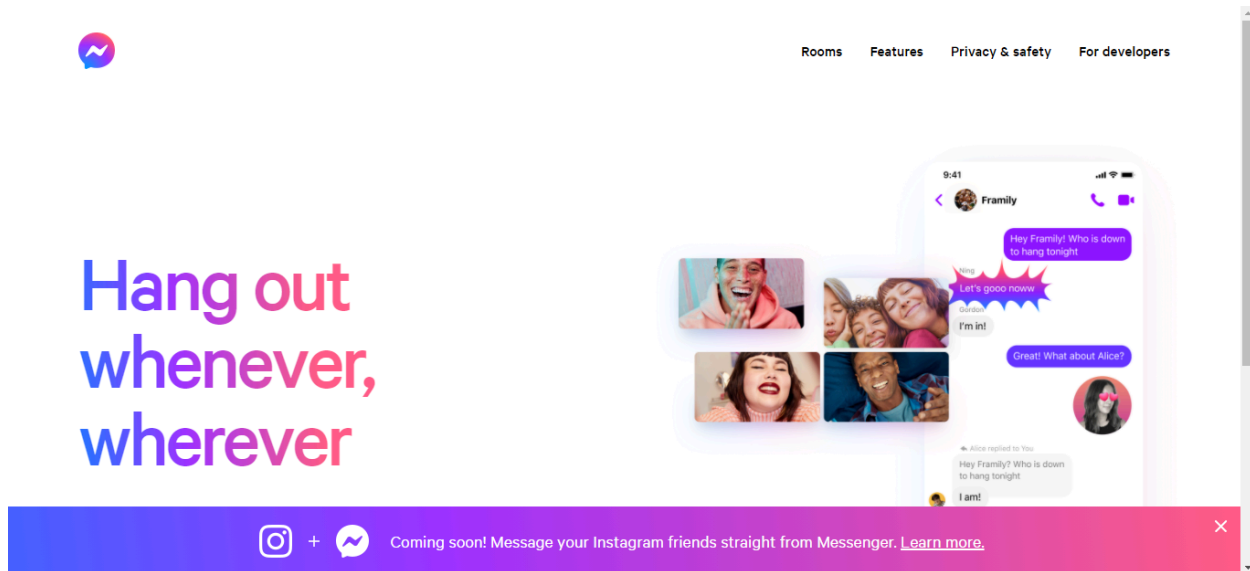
Rooms Features Privacy & safety For developers

Hang out whenever, wherever

9:41

Framily

Hey Framily! Who is down to hang tonight

Ning

Let's gooo noww

Gordon

I'm in!

Great! What about Alice?

Alice replied to You

Hey Framily? Who is down to hang tonight

I am!

+ Coming soon! Message your Instagram friends straight from Messenger. Learn more.